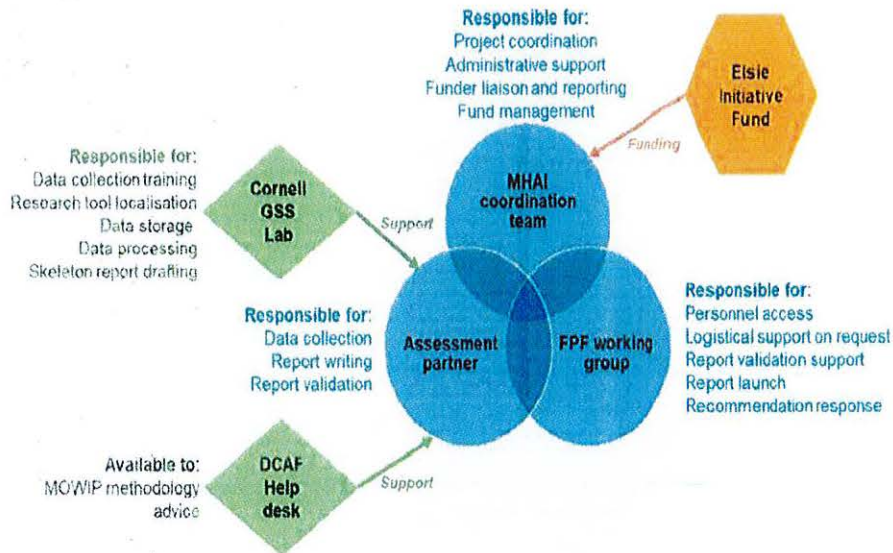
Responsible for:
Project coordination
Administrative support
Funder liaison and reporting
Fund management

Elsie Initiative Fund

Funding

Responsible for:
Data collection training
Research tool localisation
Data storage
Data processing
Skeleton report drafting

Cornell GSS Lab

Support

MHAI coordination team

Responsible for:
Data collection
Report writing
Report validation

Assessment partner

FPF working group

Responsible for:
Personnel access
Logistical support on request
Report validation support
Report launch
Recommendation response

Available to:
MOWIP methodology advice

DCAF Help desk

Support